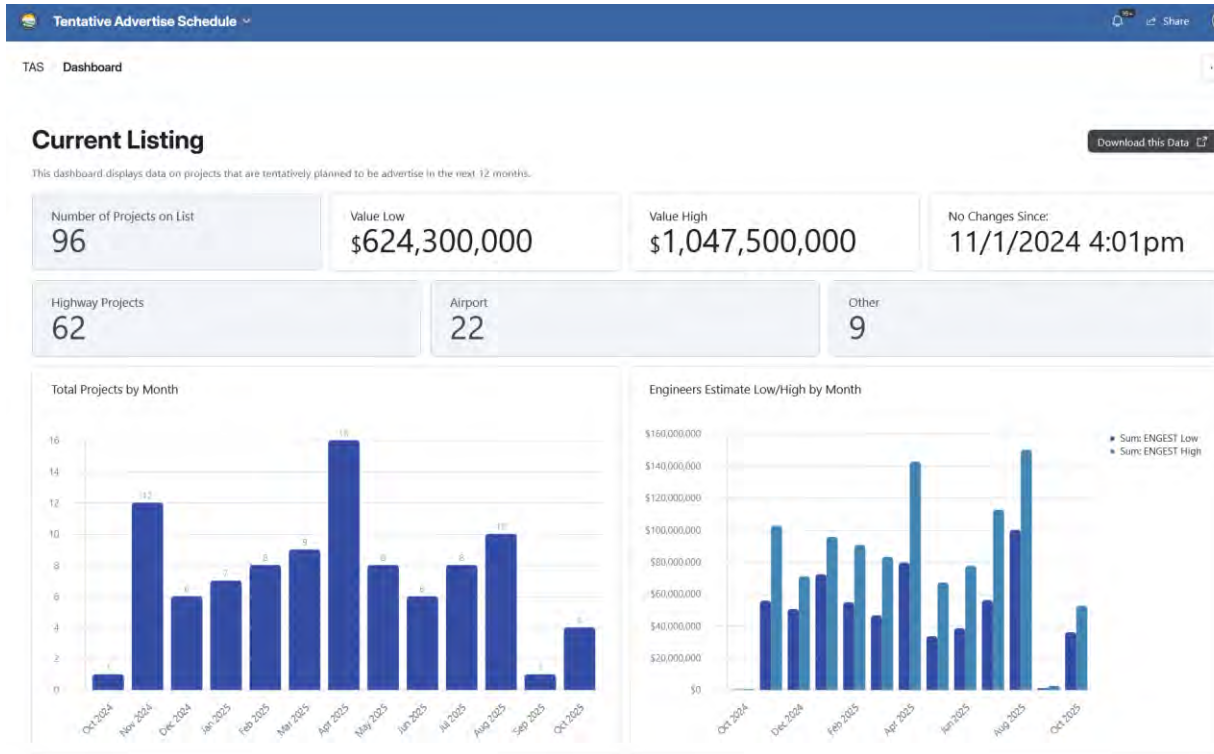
Tentative Advertise Schedule

99+ Share

TAS / Dashboard

Current Listing

Download this Data

This dashboard displays data on projects that are tentatively planned to be advertise in the next 12 months.

Number of Projects on List
96

Value Low
$624,300,000

Value High
$1,047,500,000

No Changes Since:
11/1/2024 4:01pm

Highway Projects
62

Airport
22

Other
9

Total Projects by Month

16
14
12
10
8
6
4
2
0

1
12
6
7
8
9
16
8
6
8
10
1
4

Oct 2024
Nov 2024
Dec 2024
Jan 2025
Feb 2025
Mar 2025
Apr 2025
May 2025
Jun 2025
Jul 2025
Aug 2025
Sep 2025
Oct 2025

Engineers Estimate Low/High by Month

$160,000,000
$140,000,000
$120,000,000
$100,000,000
$80,000,000
$60,000,000
$40,000,000
$20,000,000
$0

Sum: ENGEST Low
Sum: ENGEST High

Oct 2024
Dec 2024
Feb 2025
Apr 2025
Jun 2025
Aug 2025
Oct 2025